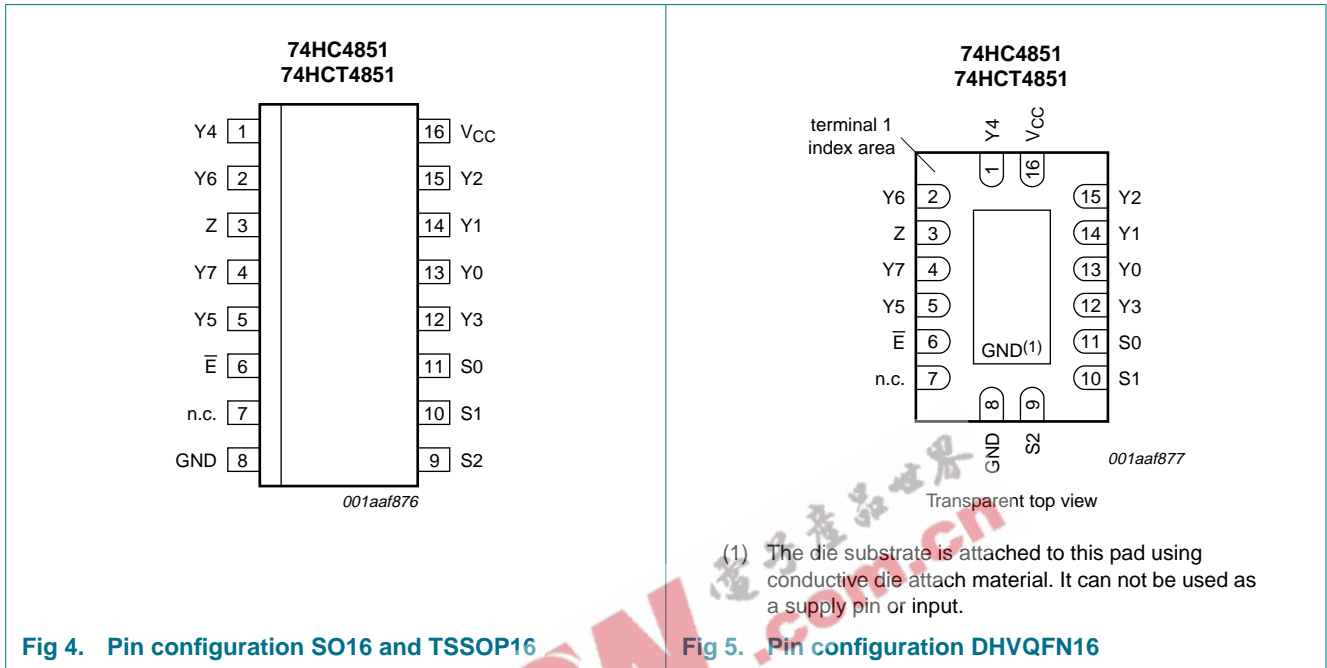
74HC4851
74HCT4851

Y4 1
Y6 2
Z 3
Y7 4
Y5 5
$\overline{E}$ 6
n.c. 7
GND 8

16 $V_{CC}$
15 Y2
14 Y1
13 Y0
12 Y3
11 S0
10 S1
9 S2

001aaf876

Fig 4. Pin configuration SO16 and TSSOP16

74HC4851
74HCT4851

terminal 1 index area

Y4 $V_{CC}$
1 16

Y6 2
Z 3
Y7 4
Y5 5
$\overline{E}$ 6
n.c. 7

15 Y2
14 Y1
13 Y0
12 Y3
11 S0
10 S1

GND$^{(1)}$

8 9
GND S2

001aaf877

Transparent top view

(1) The die substrate is attached to this pad using conductive die attach material. It can not be used as a supply pin or input.

Fig 5. Pin configuration DHVQFN16

电子产品世界
.com.cn